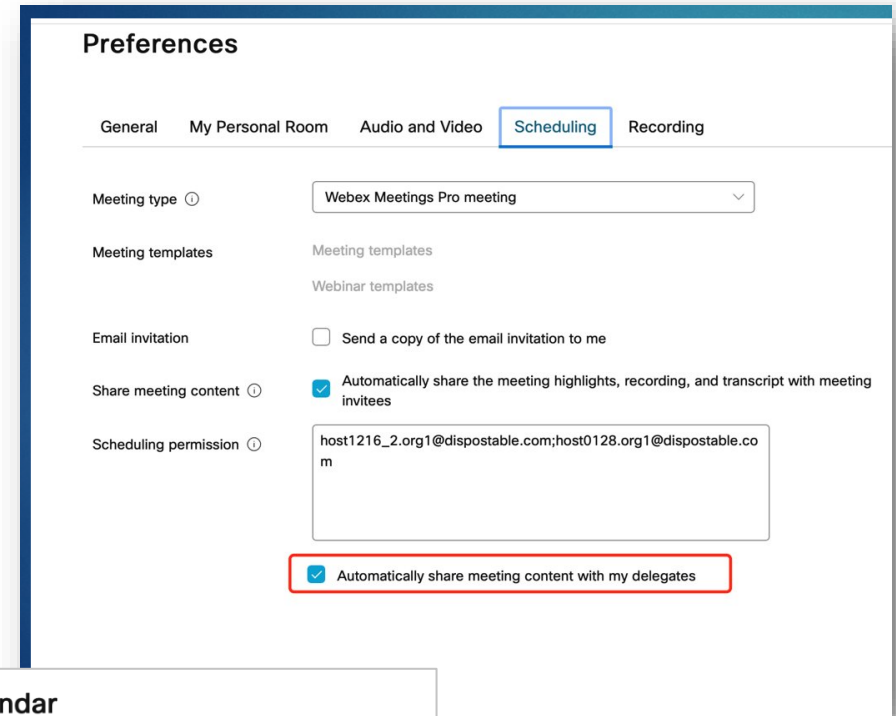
Preferences

General My Personal Room Audio and Video Scheduling Recording

Meeting type ⓘ Webex Meetings Pro meeting

Meeting templates Meeting templates

Webinar templates

Email invitation Send a copy of the email invitation to me

Share meeting content ⓘ Automatically share the meeting highlights, recording, and transcript with meeting invitees

Scheduling permission ⓘ host1216_2.org1@dispostable.com;host0128.org1@dispostable.com

Automatically share meeting content with my delegates

ndar